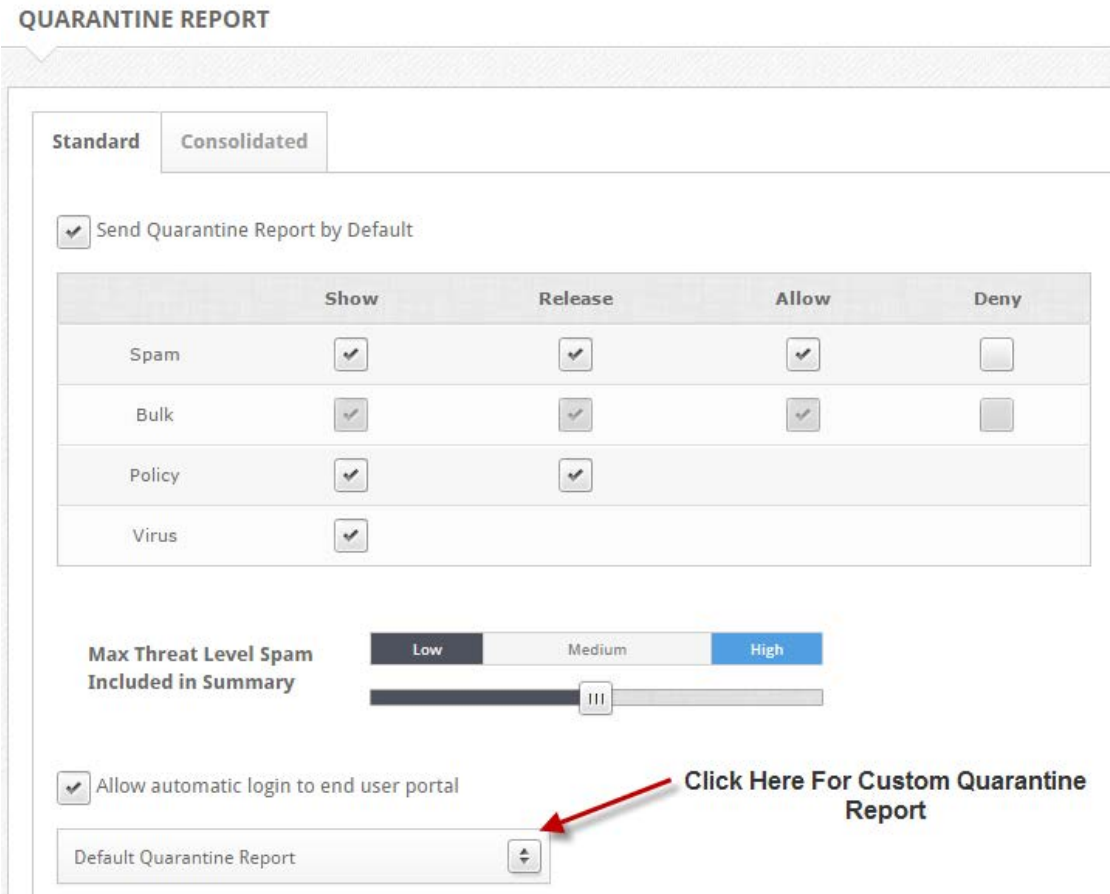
QUARANTINE REPORT

Standard
Consolidated

Send Quarantine Report by Default

| | Show | Release | Allow | Deny |
|---|---|---|---|---|
| Spam | | | | |
| Bulk | | | | |
| Policy | | | | |
| Virus | | | | |

Max Threat Level Spam Included in Summary

Low
Medium
High

Allow automatic login to end user portal

Click Here For Custom Quarantine Report

Default Quarantine Report